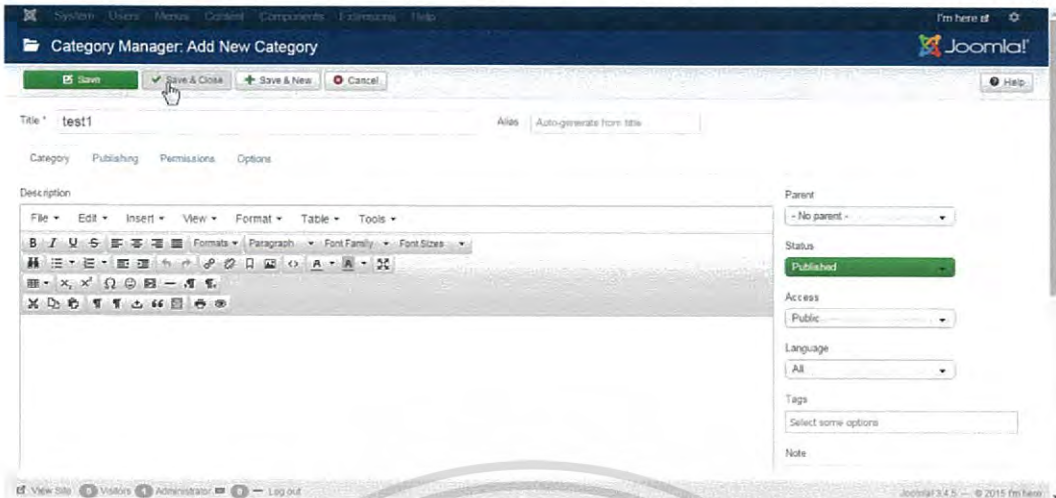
System Users Menus Content Components Extensions Help

I'm here

Category Manager: Add New Category

Joomla!

Save

Save & Close

Save & New

Cancel

Help

Title * test1

Alias Auto-generate from title

Category Publishing Permissions Options

Description

File ▾ Edit ▾ Insert ▾ View ▾ Format ▾ Table ▾ Tools ▾

Formats ▾ Paragraph ▾ Font Family ▾ Font Sizes ▾

Parent

- No parent -

Status

Published

Access

Public

Language

All

Tags

Select some options

Note

View Site 0 Visitors 1 Administrator 0 — Log out

Joomla! 3.4.5 — © 2015 I'm here